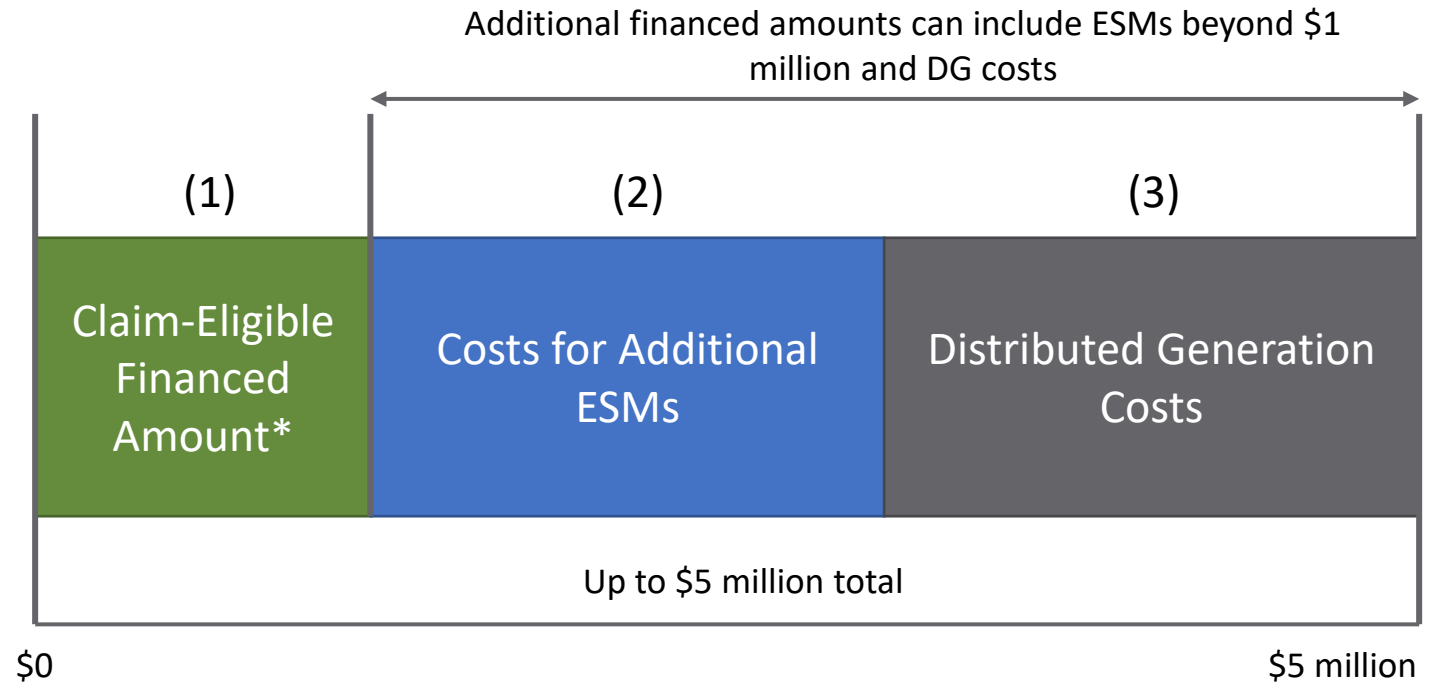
Additional financed amounts can include ESMs beyond \$1 million and DG costs

(1)

(2)

(3)

Claim-Eligible Financed Amount*

Costs for Additional ESMs

Distributed Generation Costs

Up to \$5 million total

\$0

\$5 million